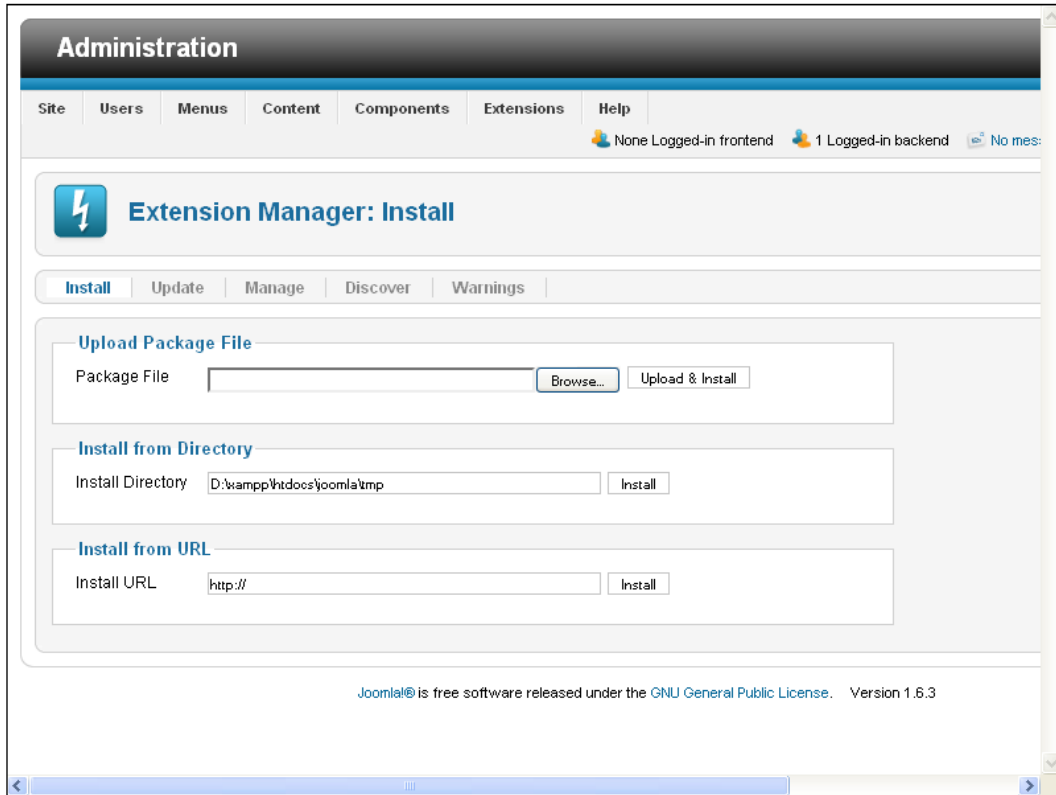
Administration

Site | Users | Menus | Content | Components | Extensions | Help

None Logged-in frontend 1 Logged-in backend No mes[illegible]

Extension Manager: Install

Install | Update | Manage | Discover | Warnings

Upload Package File

Package File Browse... Upload & Install

Install from Directory

Install Directory D:\wampp\htdocs\joomla\tmp Install

Install from URL

Install URL http:// Install

Joomla!® is free software released under the GNU General Public License. Version 1.6.3